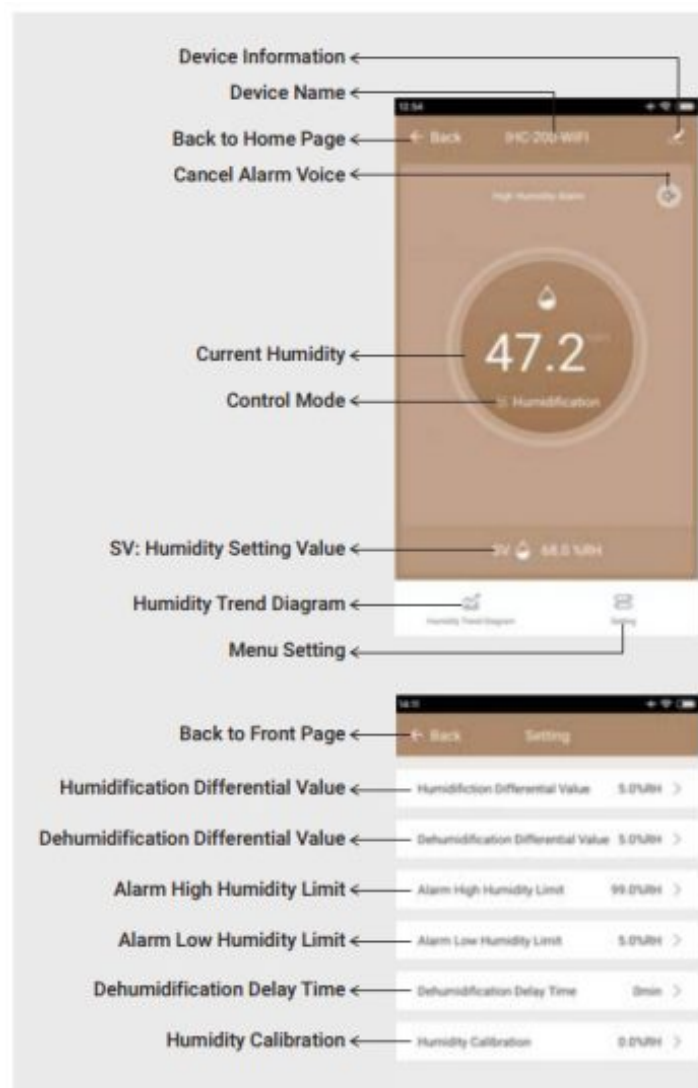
Device Information
Device Name
Back to Home Page
Cancel Alarm Voice
Current Humidity
Control Mode
SV: Humidity Setting Value
Humidity Trend Diagram
Menu Setting

12:54
← Back IHC-200-WIFI
High Humidity Alarm
47.2 %RH
Humidification
SV 68.0 %RH
Humidity Trend Diagram
Setting

Back to Front Page
Humidification Differential Value
Dehumidification Differential Value
Alarm High Humidity Limit
Alarm Low Humidity Limit
Dehumidification Delay Time
Humidity Calibration

14:11
← Back Setting
Humidifiction Differential Value 5.0%RH >
Dehumidification Differential Value 5.0%RH >
Alarm High Humidity Limit 99.0%RH >
Alarm Low Humidity Limit 5.0%RH >
Dehumidification Delay Time 0min >
Humidity Calibration 0.0%RH >